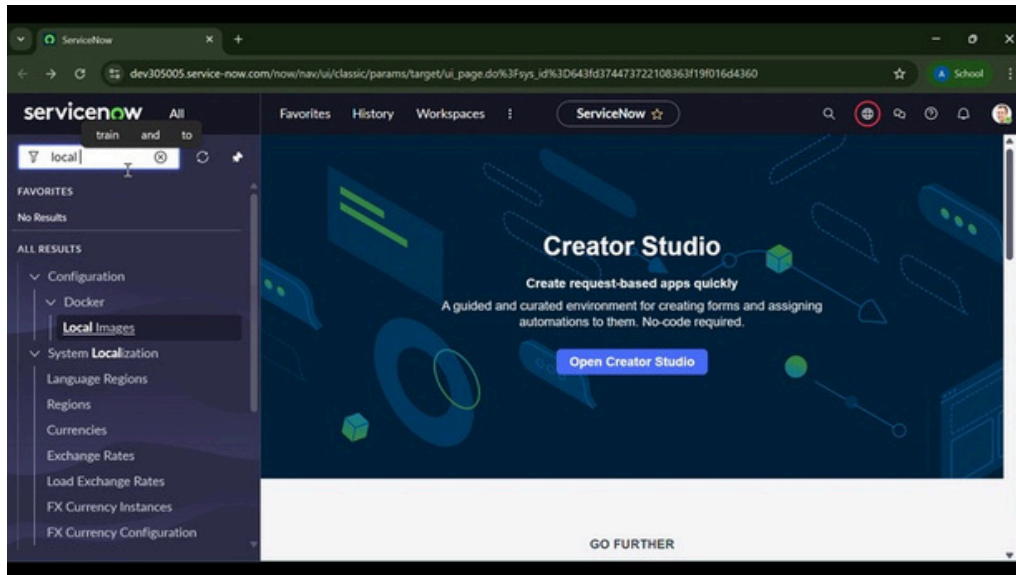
ServiceNow

dev305005.service-now.com/now/nav/ui/classic/params/target/ui_page.do%3Fsys_id%3D643fd374473722108363f19f016d4360

A School

servicenow All

train and to

local

FAVORITES

No Results

ALL RESULTS

Configuration

Docker

Local Images

System Localization

Language Regions

Regions

Currencies

Exchange Rates

Load Exchange Rates

FX Currency Instances

FX Currency Configuration

Favorites History Workspaces ServiceNow ☆

Creator Studio

Create request-based apps quickly

A guided and curated environment for creating forms and assigning automations to them. No-code required.

Open Creator Studio

GO FURTHER